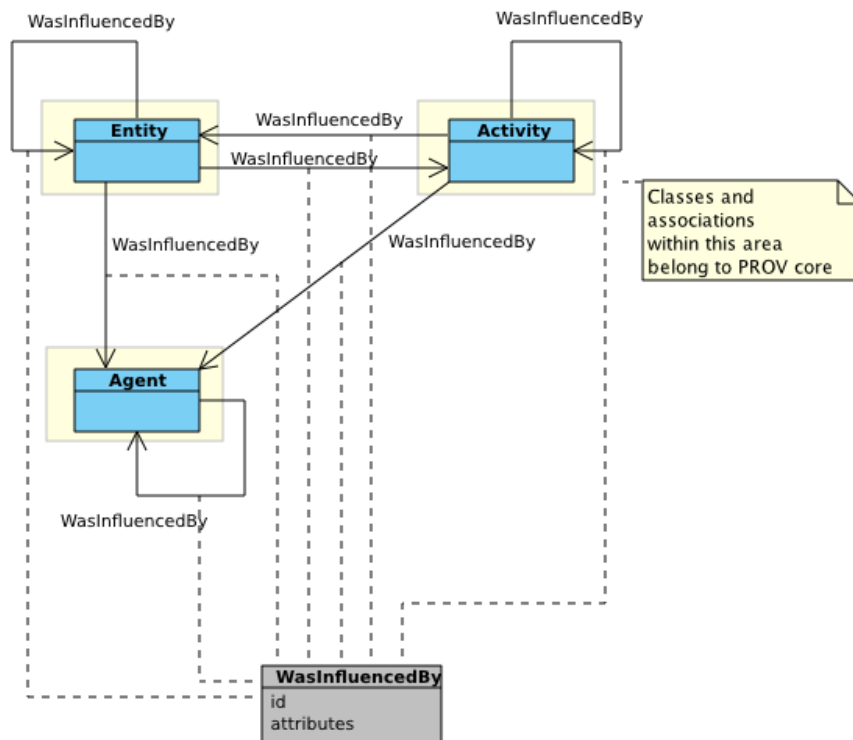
WasInfluencedBy

WasInfluencedBy

Entity

WasInfluencedBy

Activity

WasInfluencedBy

Classes and associations within this area belong to PROV core

WasInfluencedBy

WasInfluencedBy

Agent

WasInfluencedBy

WasInfluencedBy
id
attributes